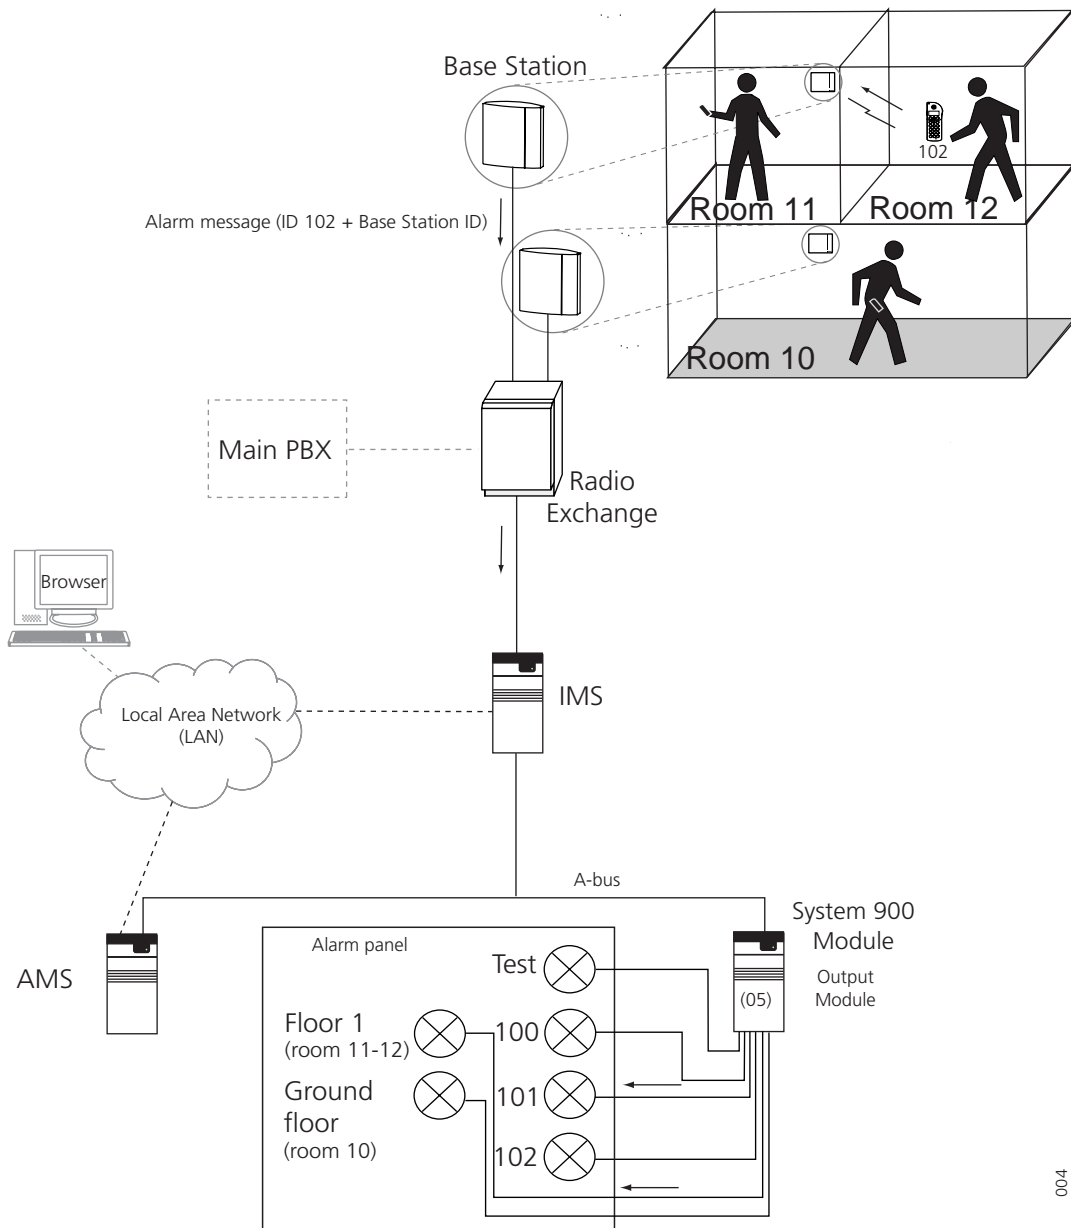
Base Station

Alarm message (ID 102 + Base Station ID)

102

Room 11

Room 12

Room 10

Main PBX

Radio Exchange

Browser

Local Area Network (LAN)

IMS

A-bus

System 900 Module

AMS

Alarm panel

Test

Output Module

(05)

Floor 1 (room 11-12)

100

101

Ground floor (room 10)

102

004